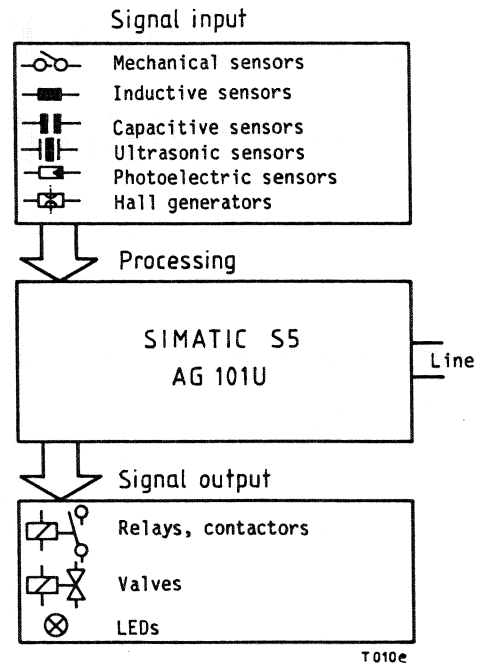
Signal input

Mechanical sensors
Inductive sensors
Capacitive sensors
Ultrasonic sensors
Photoelectric sensors
Hall generators

Processing

SIMATIC S5
AG 101U

Line

Signal output

Relays, contactors
Valves
LEDs

T010e